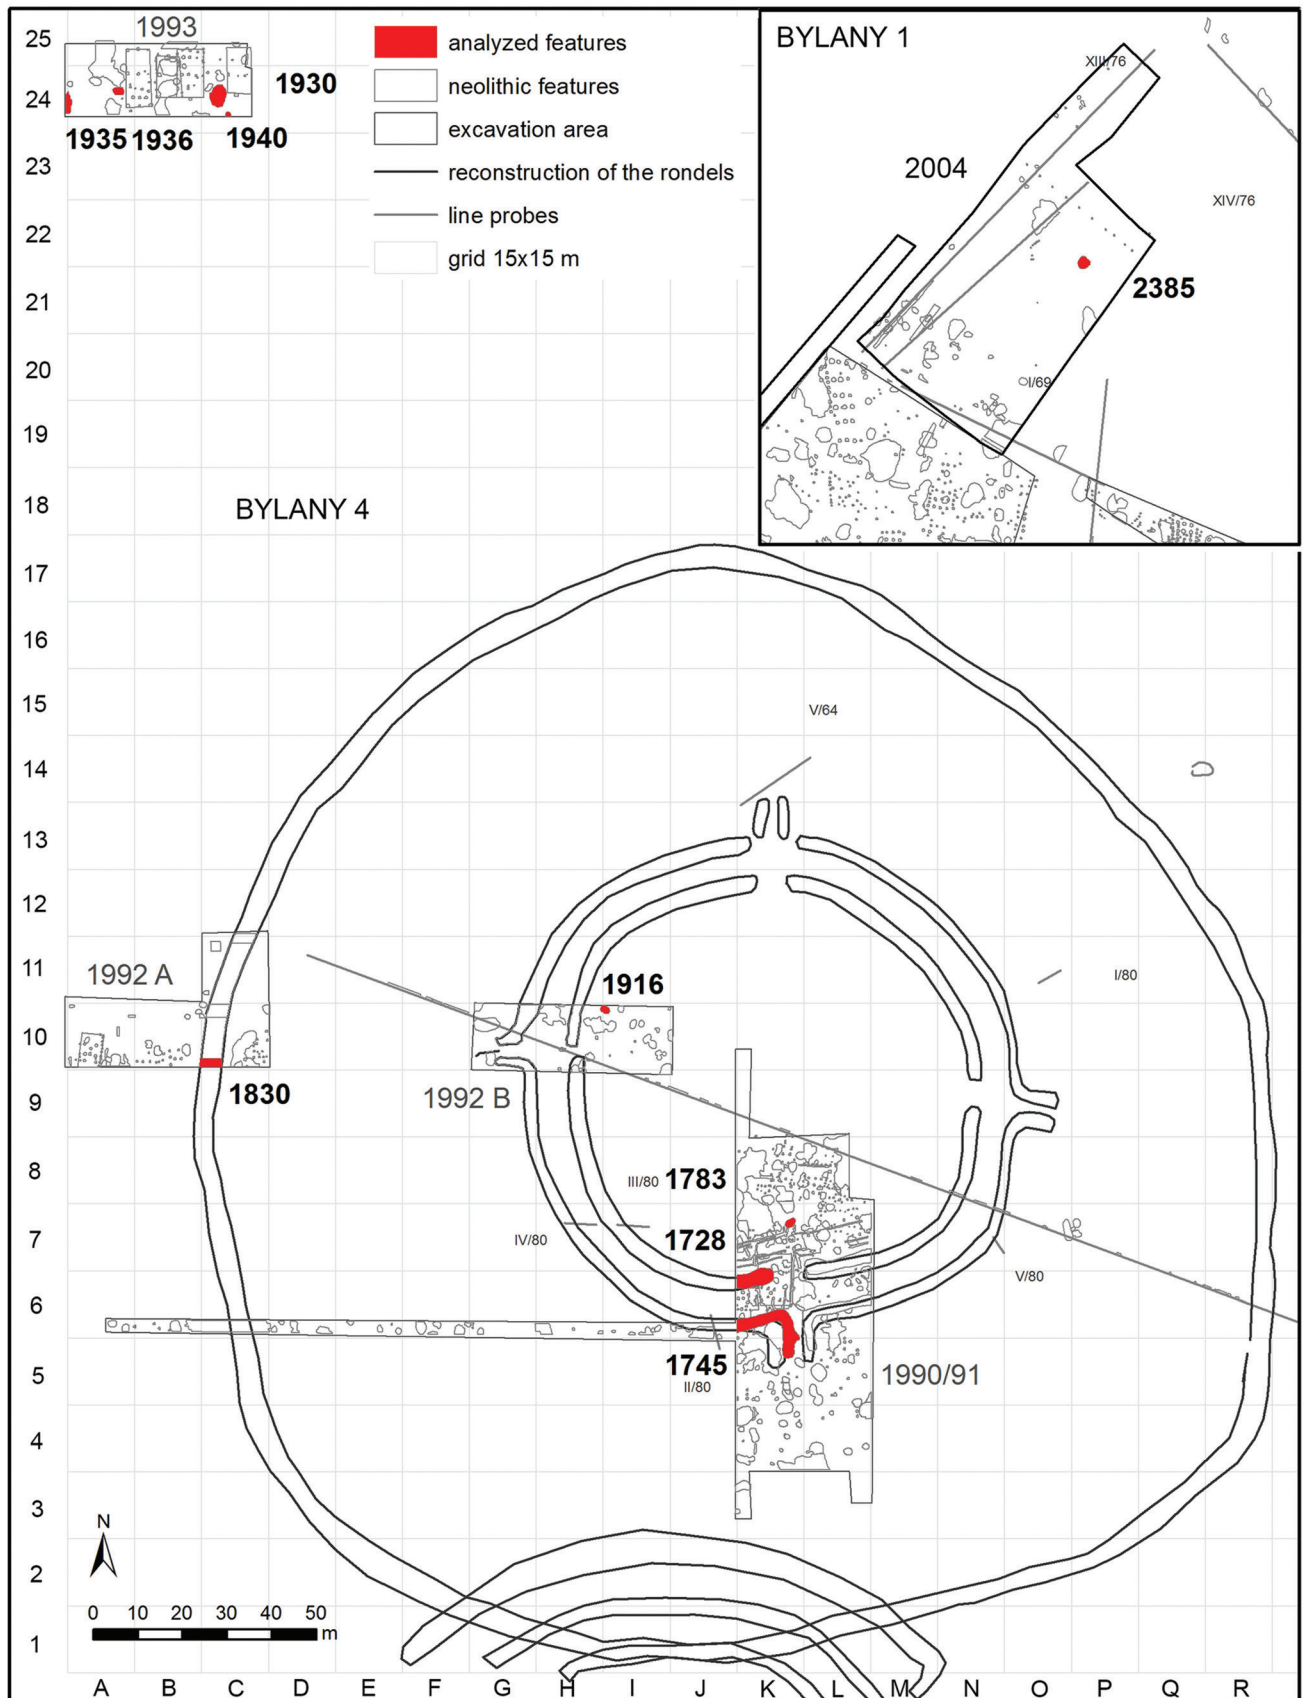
25
24
23
22
21
20
19
18
17
16
15
14
13
12
11
10
9
8
7
6
5
4
3
2
1

1993
1930
1935 1936 1940

analyzed features
neolithic features
excavation area
reconstruction of the rondels
line probes
grid 15x15 m

BYLANY 1
XIII/76
2004
XIV/76
2385
I/69

BYLANY 4

V/64
1992 A
1916
I/80
1830
1992 B
III/80 1783
IV/80
1728
V/80
1745
II/80
1990/91

N
0 10 20 30 40 50
m

A B C D E F G H I J K L M N O P Q R